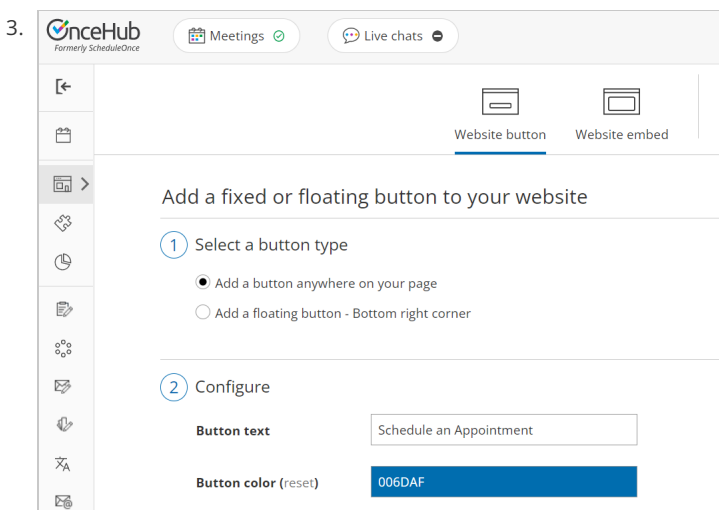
3.

OnceHub
Formerly ScheduleOnce

Meetings

Live chats

Website button

Website embed

Add a fixed or floating button to your website

1 Select a button type

Add a button anywhere on your page

Add a floating button - Bottom right corner

2 Configure

Button text

Schedule an Appointment

Button color (reset)

006DAF